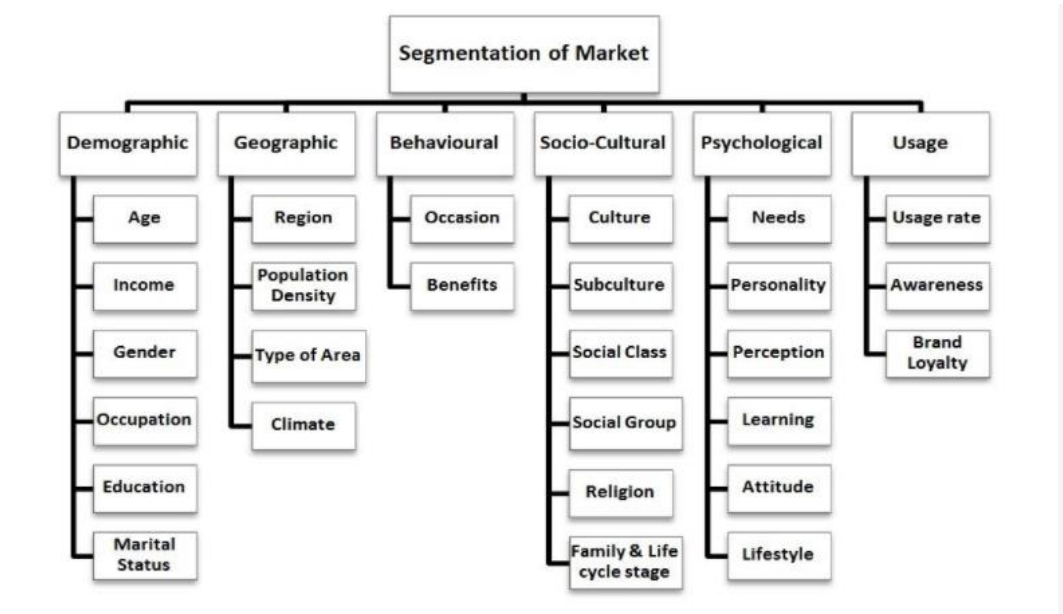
Segmentation of Market

Demographic
Age
Income
Gender
Occupation
Education
Marital Status

Geographic
Region
Population Density
Type of Area
Climate

Behavioural
Occasion
Benefits

Socio-Cultural
Culture
Subculture
Social Class
Social Group
Religion
Family & Life cycle stage

Psychological
Needs
Personality
Perception
Learning
Attitude
Lifestyle

Usage
Usage rate
Awareness
Brand Loyalty